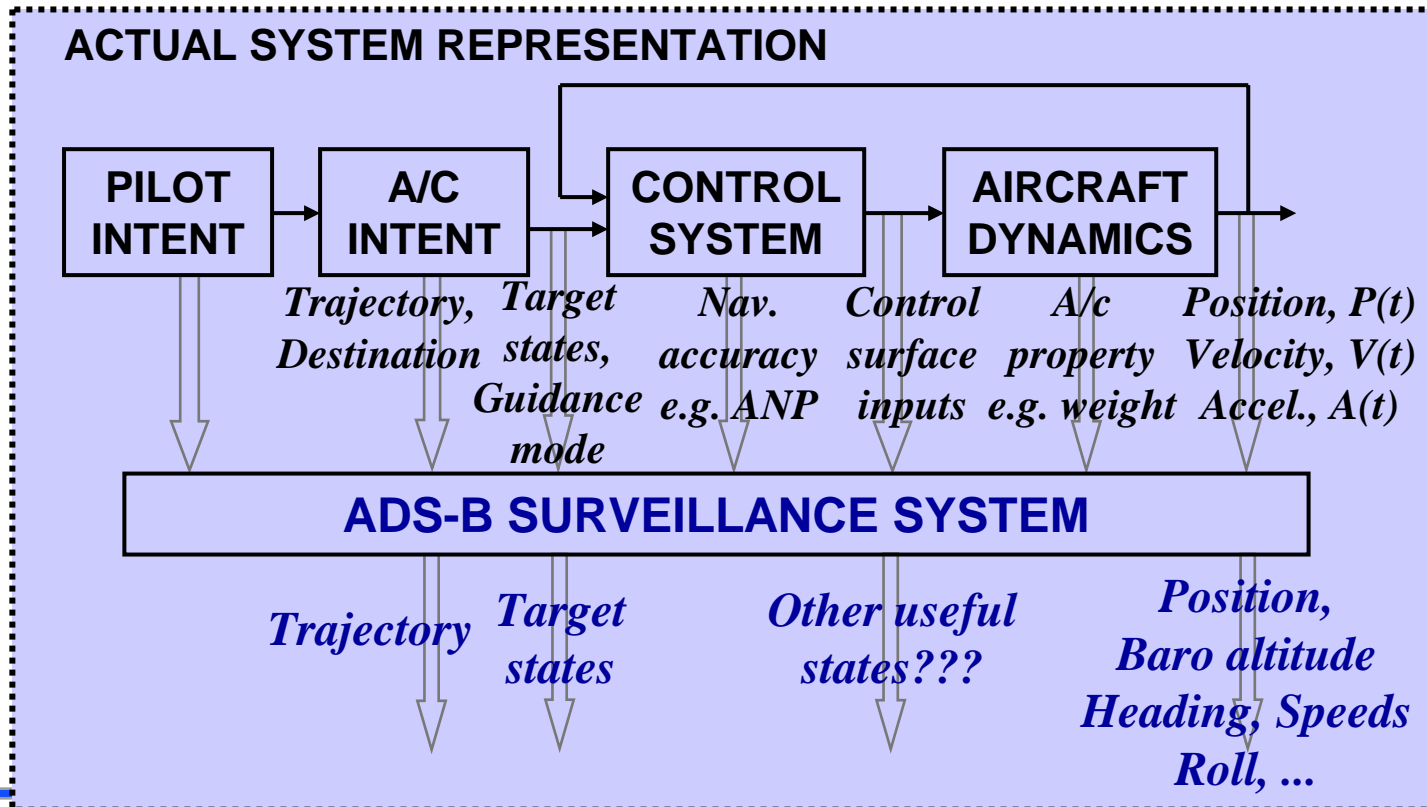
ACTUAL SYSTEM REPRESENTATION

PILOT INTENT

A/C INTENT

CONTROL SYSTEM

AIRCRAFT DYNAMICS

Trajectory, Destination

Target states, Guidance mode

Nav. accuracy e.g. ANP

Control surface inputs

A/c property e.g. weight

Position, $P(t)$ Velocity, $V(t)$ Accel., $A(t)$

ADS-B SURVEILLANCE SYSTEM

Trajectory

Target states

Other useful states???

Position, Baro altitude Heading, Speeds Roll, ...